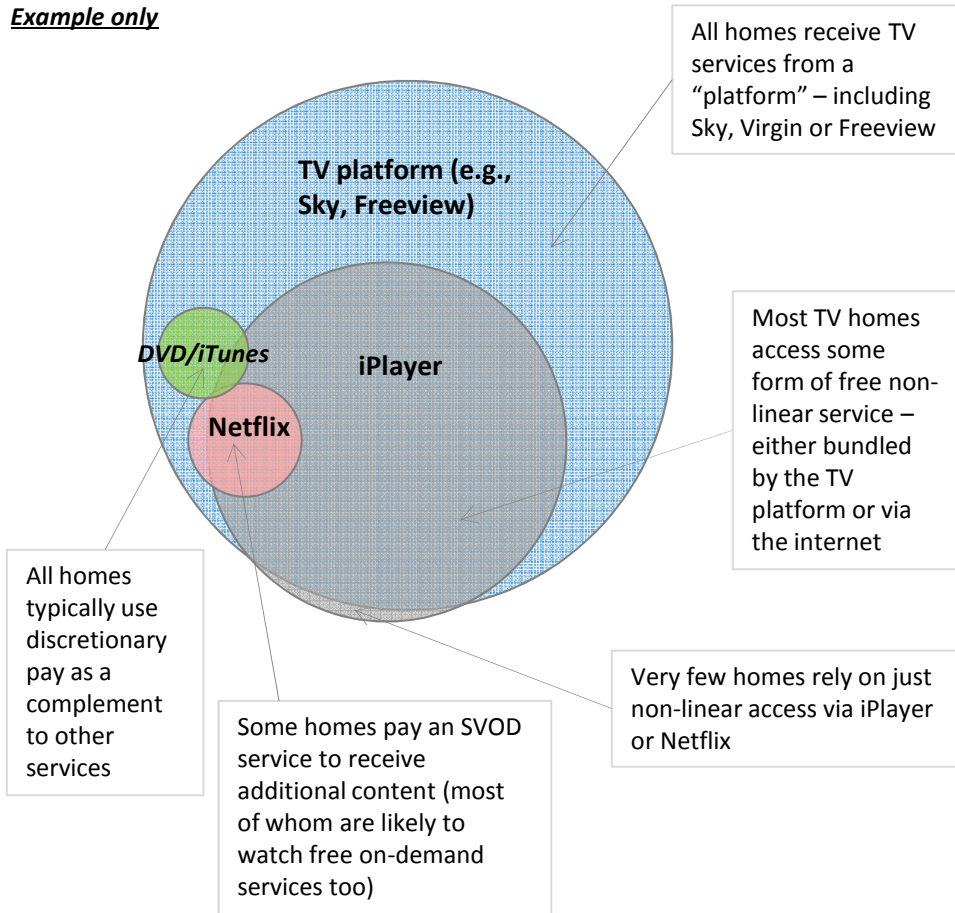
Example only

All homes receive TV services from a "platform" – including Sky, Virgin or Freeview

TV platform (e.g., Sky, Freeview)

DVD/iTunes

iPlayer

Netflix

Most TV homes access some form of free non-linear service – either bundled by the TV platform or via the internet

All homes typically use discretionary pay as a complement to other services

Very few homes rely on just non-linear access via iPlayer or Netflix

Some homes pay an SVOD service to receive additional content (most of whom are likely to watch free on-demand services too)